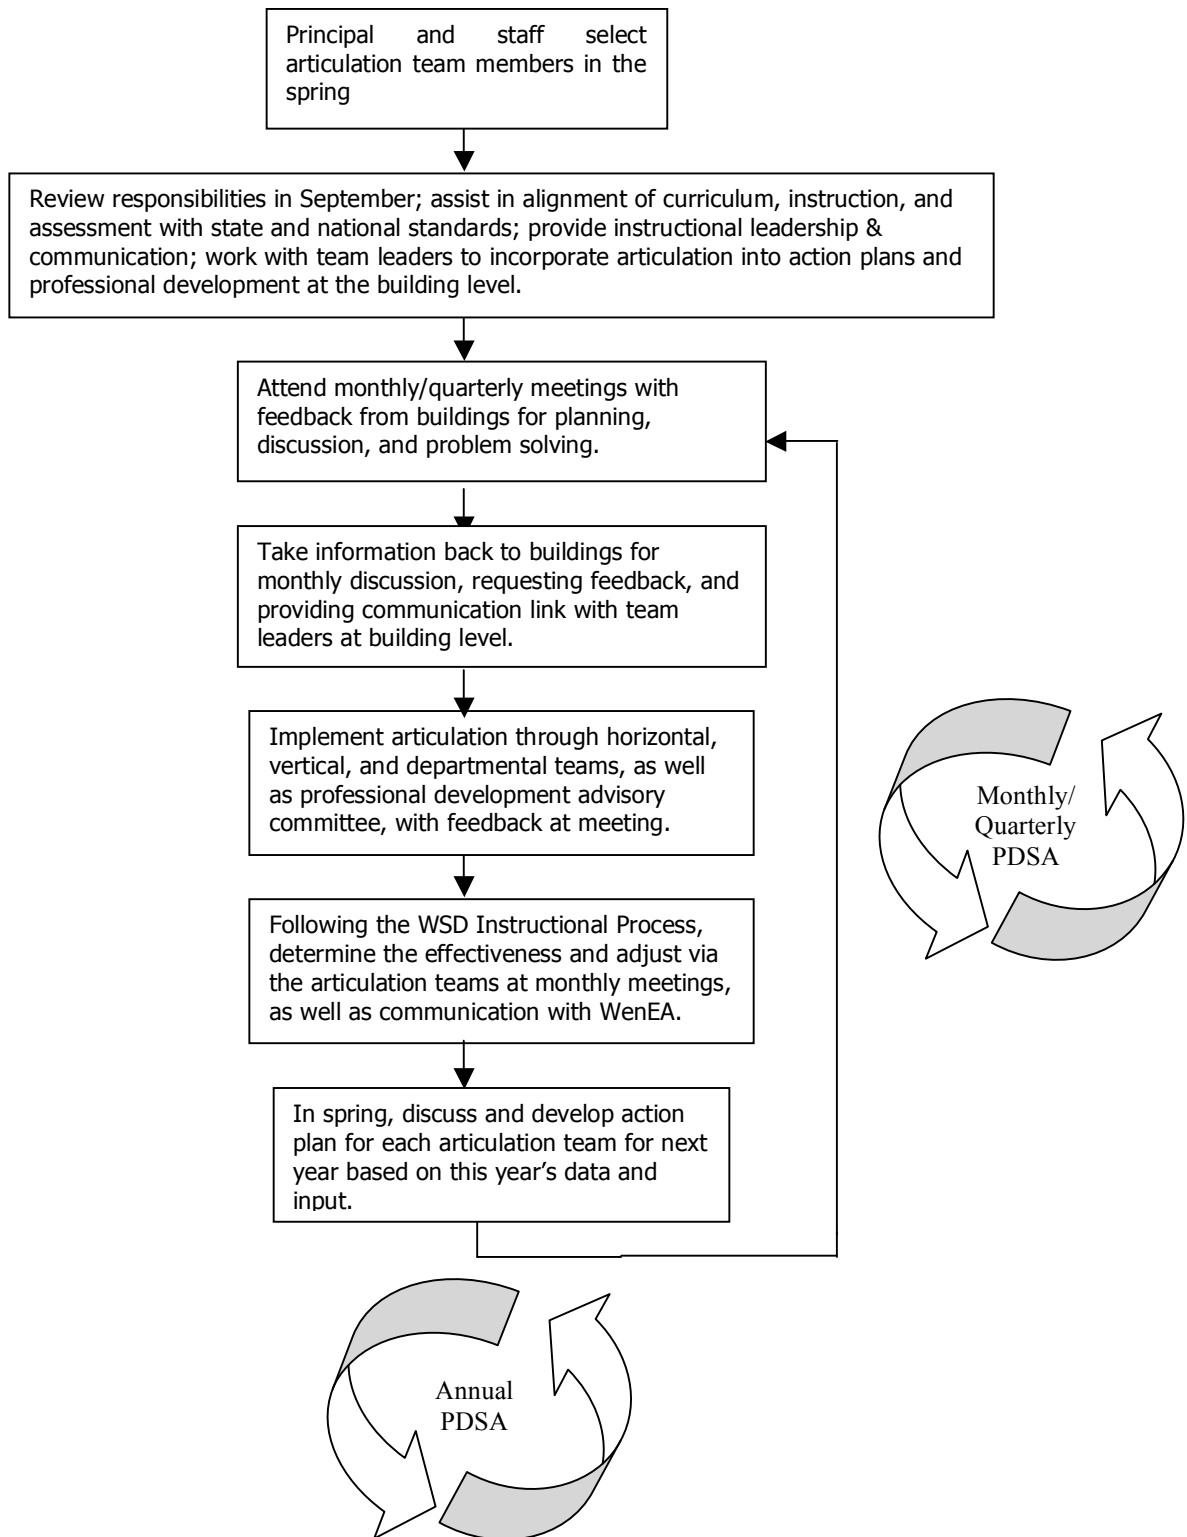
Principal and staff select articulation team members in the spring

Review responsibilities in September; assist in alignment of curriculum, instruction, and assessment with state and national standards; provide instructional leadership & communication; work with team leaders to incorporate articulation into action plans and professional development at the building level.

Attend monthly/quarterly meetings with feedback from buildings for planning, discussion, and problem solving.

Take information back to buildings for monthly discussion, requesting feedback, and providing communication link with team leaders at building level.

Implement articulation through horizontal, vertical, and departmental teams, as well as professional development advisory committee, with feedback at meeting.

Following the WSD Instructional Process, determine the effectiveness and adjust via the articulation teams at monthly meetings, as well as communication with WenEA.

In spring, discuss and develop action plan for each articulation team for next year based on this year's data and input.

Monthly/ Quarterly PDSA

Annual PDSA